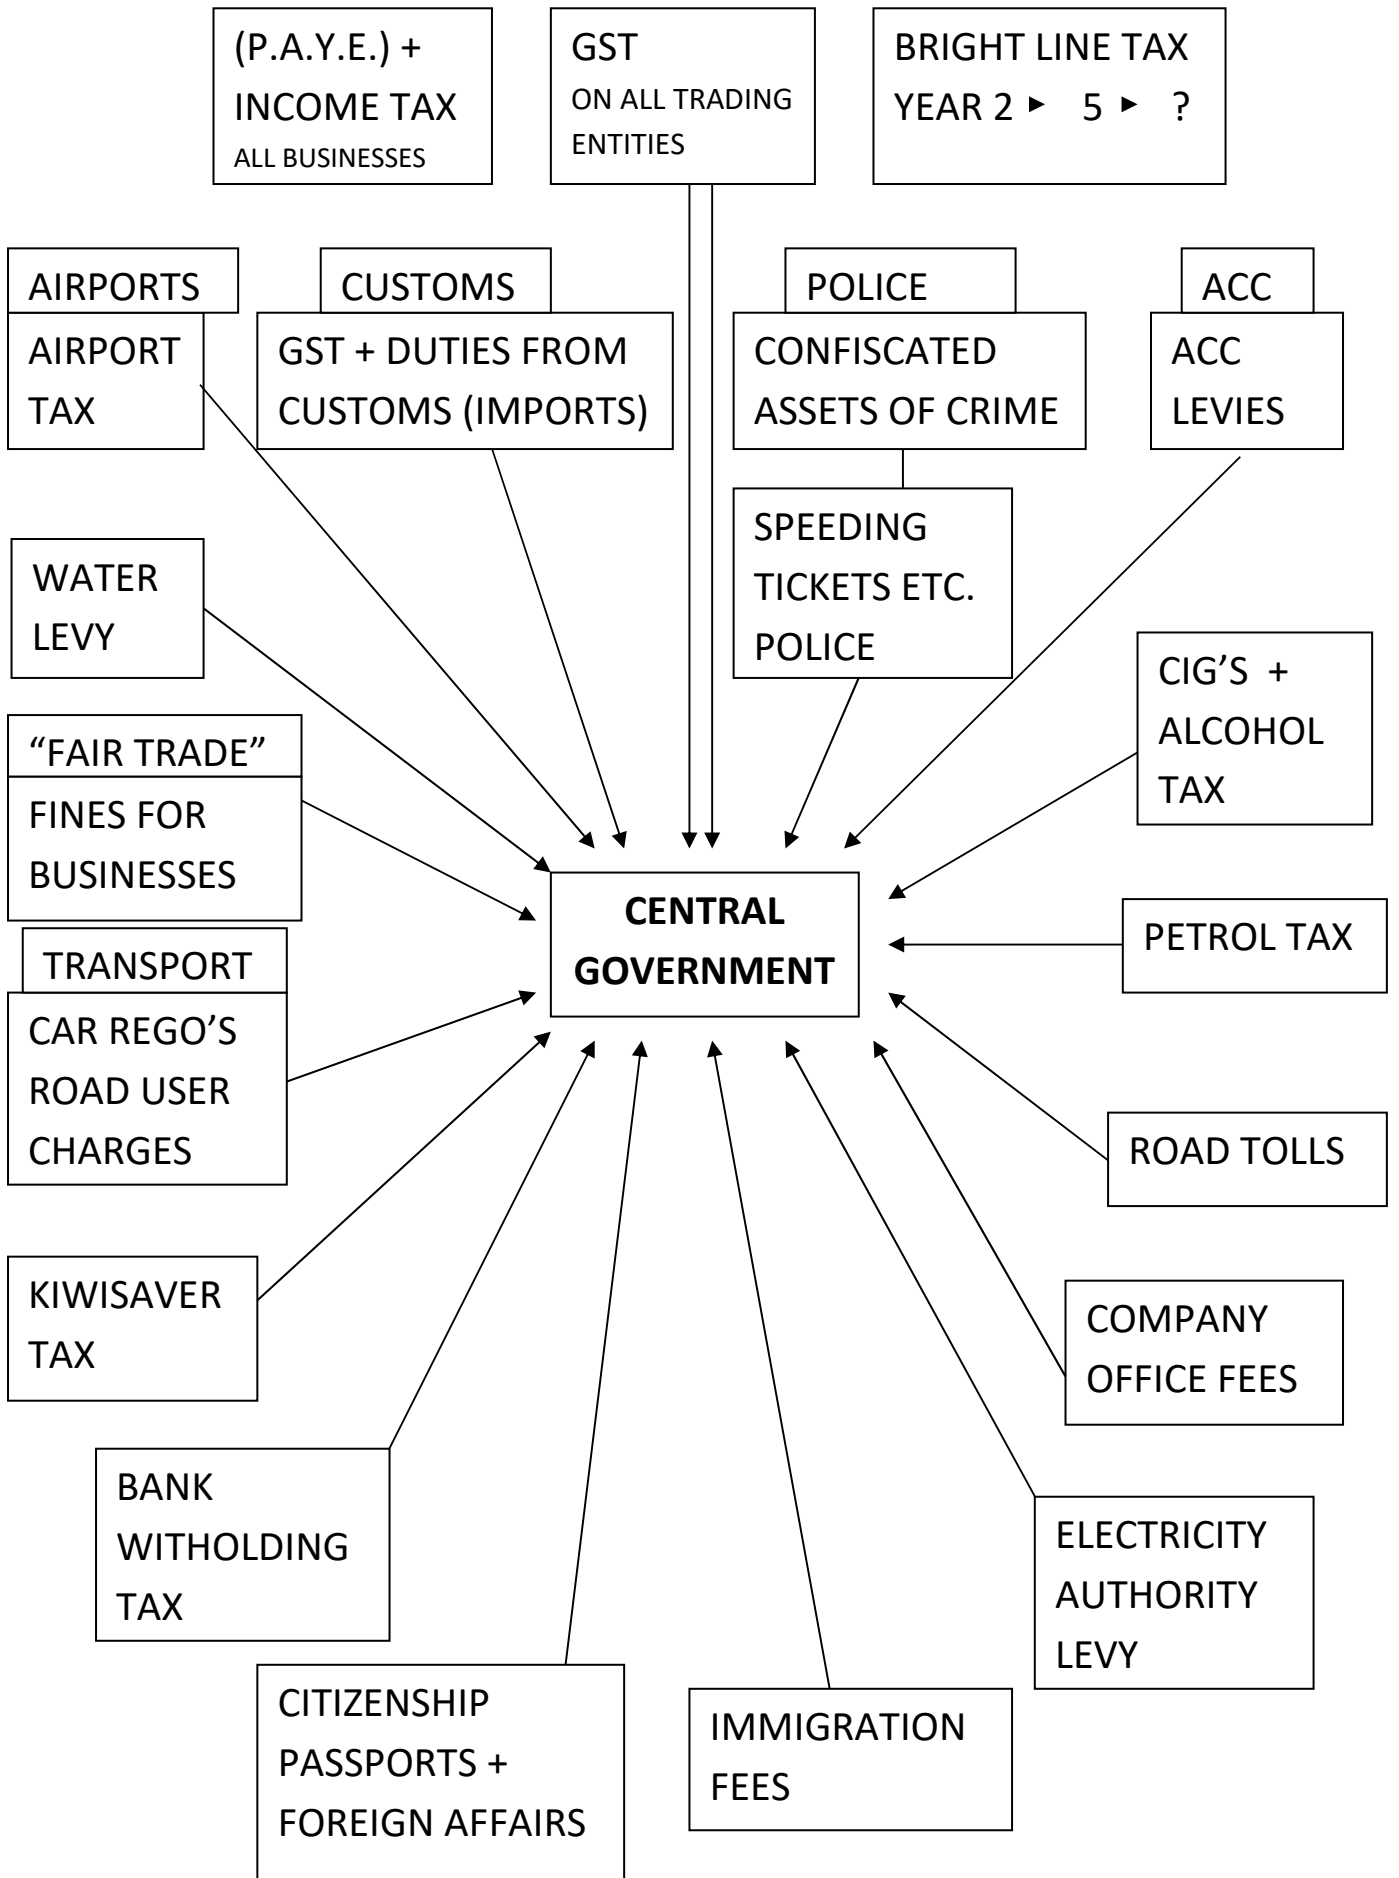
(P.A.Y.E.) + INCOME TAX
ALL BUSINESSES

GST
ON ALL TRADING ENTITIES

BRIGHT LINE TAX
YEAR 2 ► 5 ► ?

AIRPORTS
AIRPORT TAX

CUSTOMS
GST + DUTIES FROM CUSTOMS (IMPORTS)

POLICE
CONFISCATED ASSETS OF CRIME

ACC
ACC LEVIES

SPEEDING TICKETS ETC. POLICE

WATER LEVY

CIG'S + ALCOHOL TAX

"FAIR TRADE"
FINES FOR BUSINESSES

CENTRAL GOVERNMENT

PETROL TAX

TRANSPORT
CAR REGO'S ROAD USER CHARGES

ROAD TOLLS

KIWISAVER TAX

COMPANY OFFICE FEES

BANK WITHOLDING TAX

ELECTRICITY AUTHORITY LEVY

CITIZENSHIP PASSPORTS + FOREIGN AFFAIRS

IMMIGRATION FEES